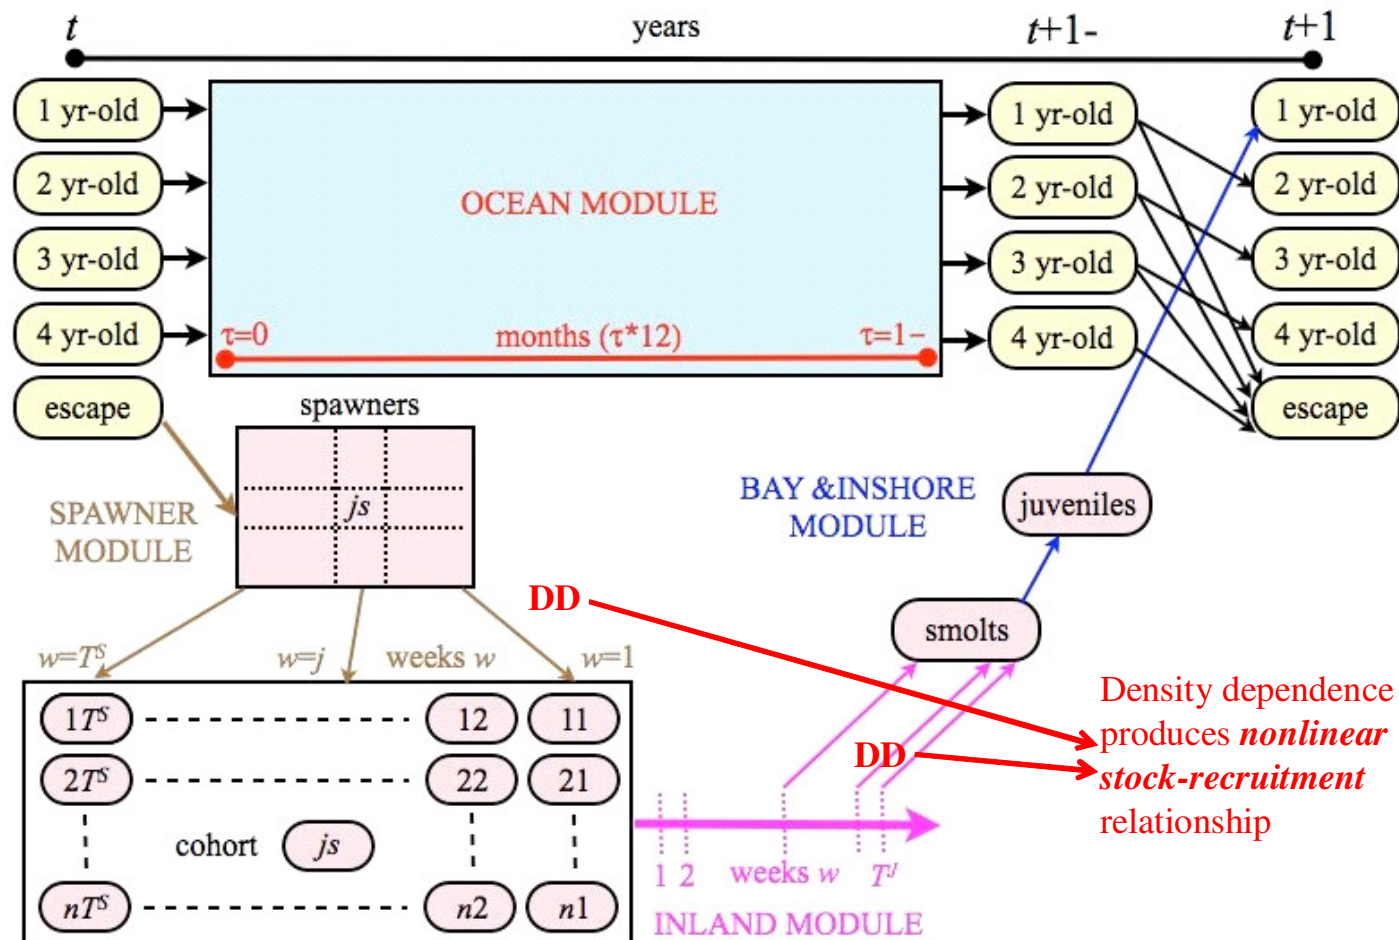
$t$ years $t$+1- $t$+1

1 yr-old
2 yr-old
3 yr-old
4 yr-old
escape

OCEAN MODULE

τ=0 months (τ*12) τ=1–

1 yr-old
2 yr-old
3 yr-old
4 yr-old

1 yr-old
2 yr-old
3 yr-old
4 yr-old
escape

spawners

$js$

SPAWNER MODULE

BAY &INSHORE MODULE

juveniles

smolts

DD

$w=T^S$ $w=j$ weeks $w$ $w=1$

$1T^S$ 12 11
$2T^S$ 22 21
cohort $js$
$nT^S$ $n2$ $n1$

DD

Density dependence produces ***nonlinear stock-recruitment*** relationship

1 2 weeks $w$ $T^J$

INLAND MODULE